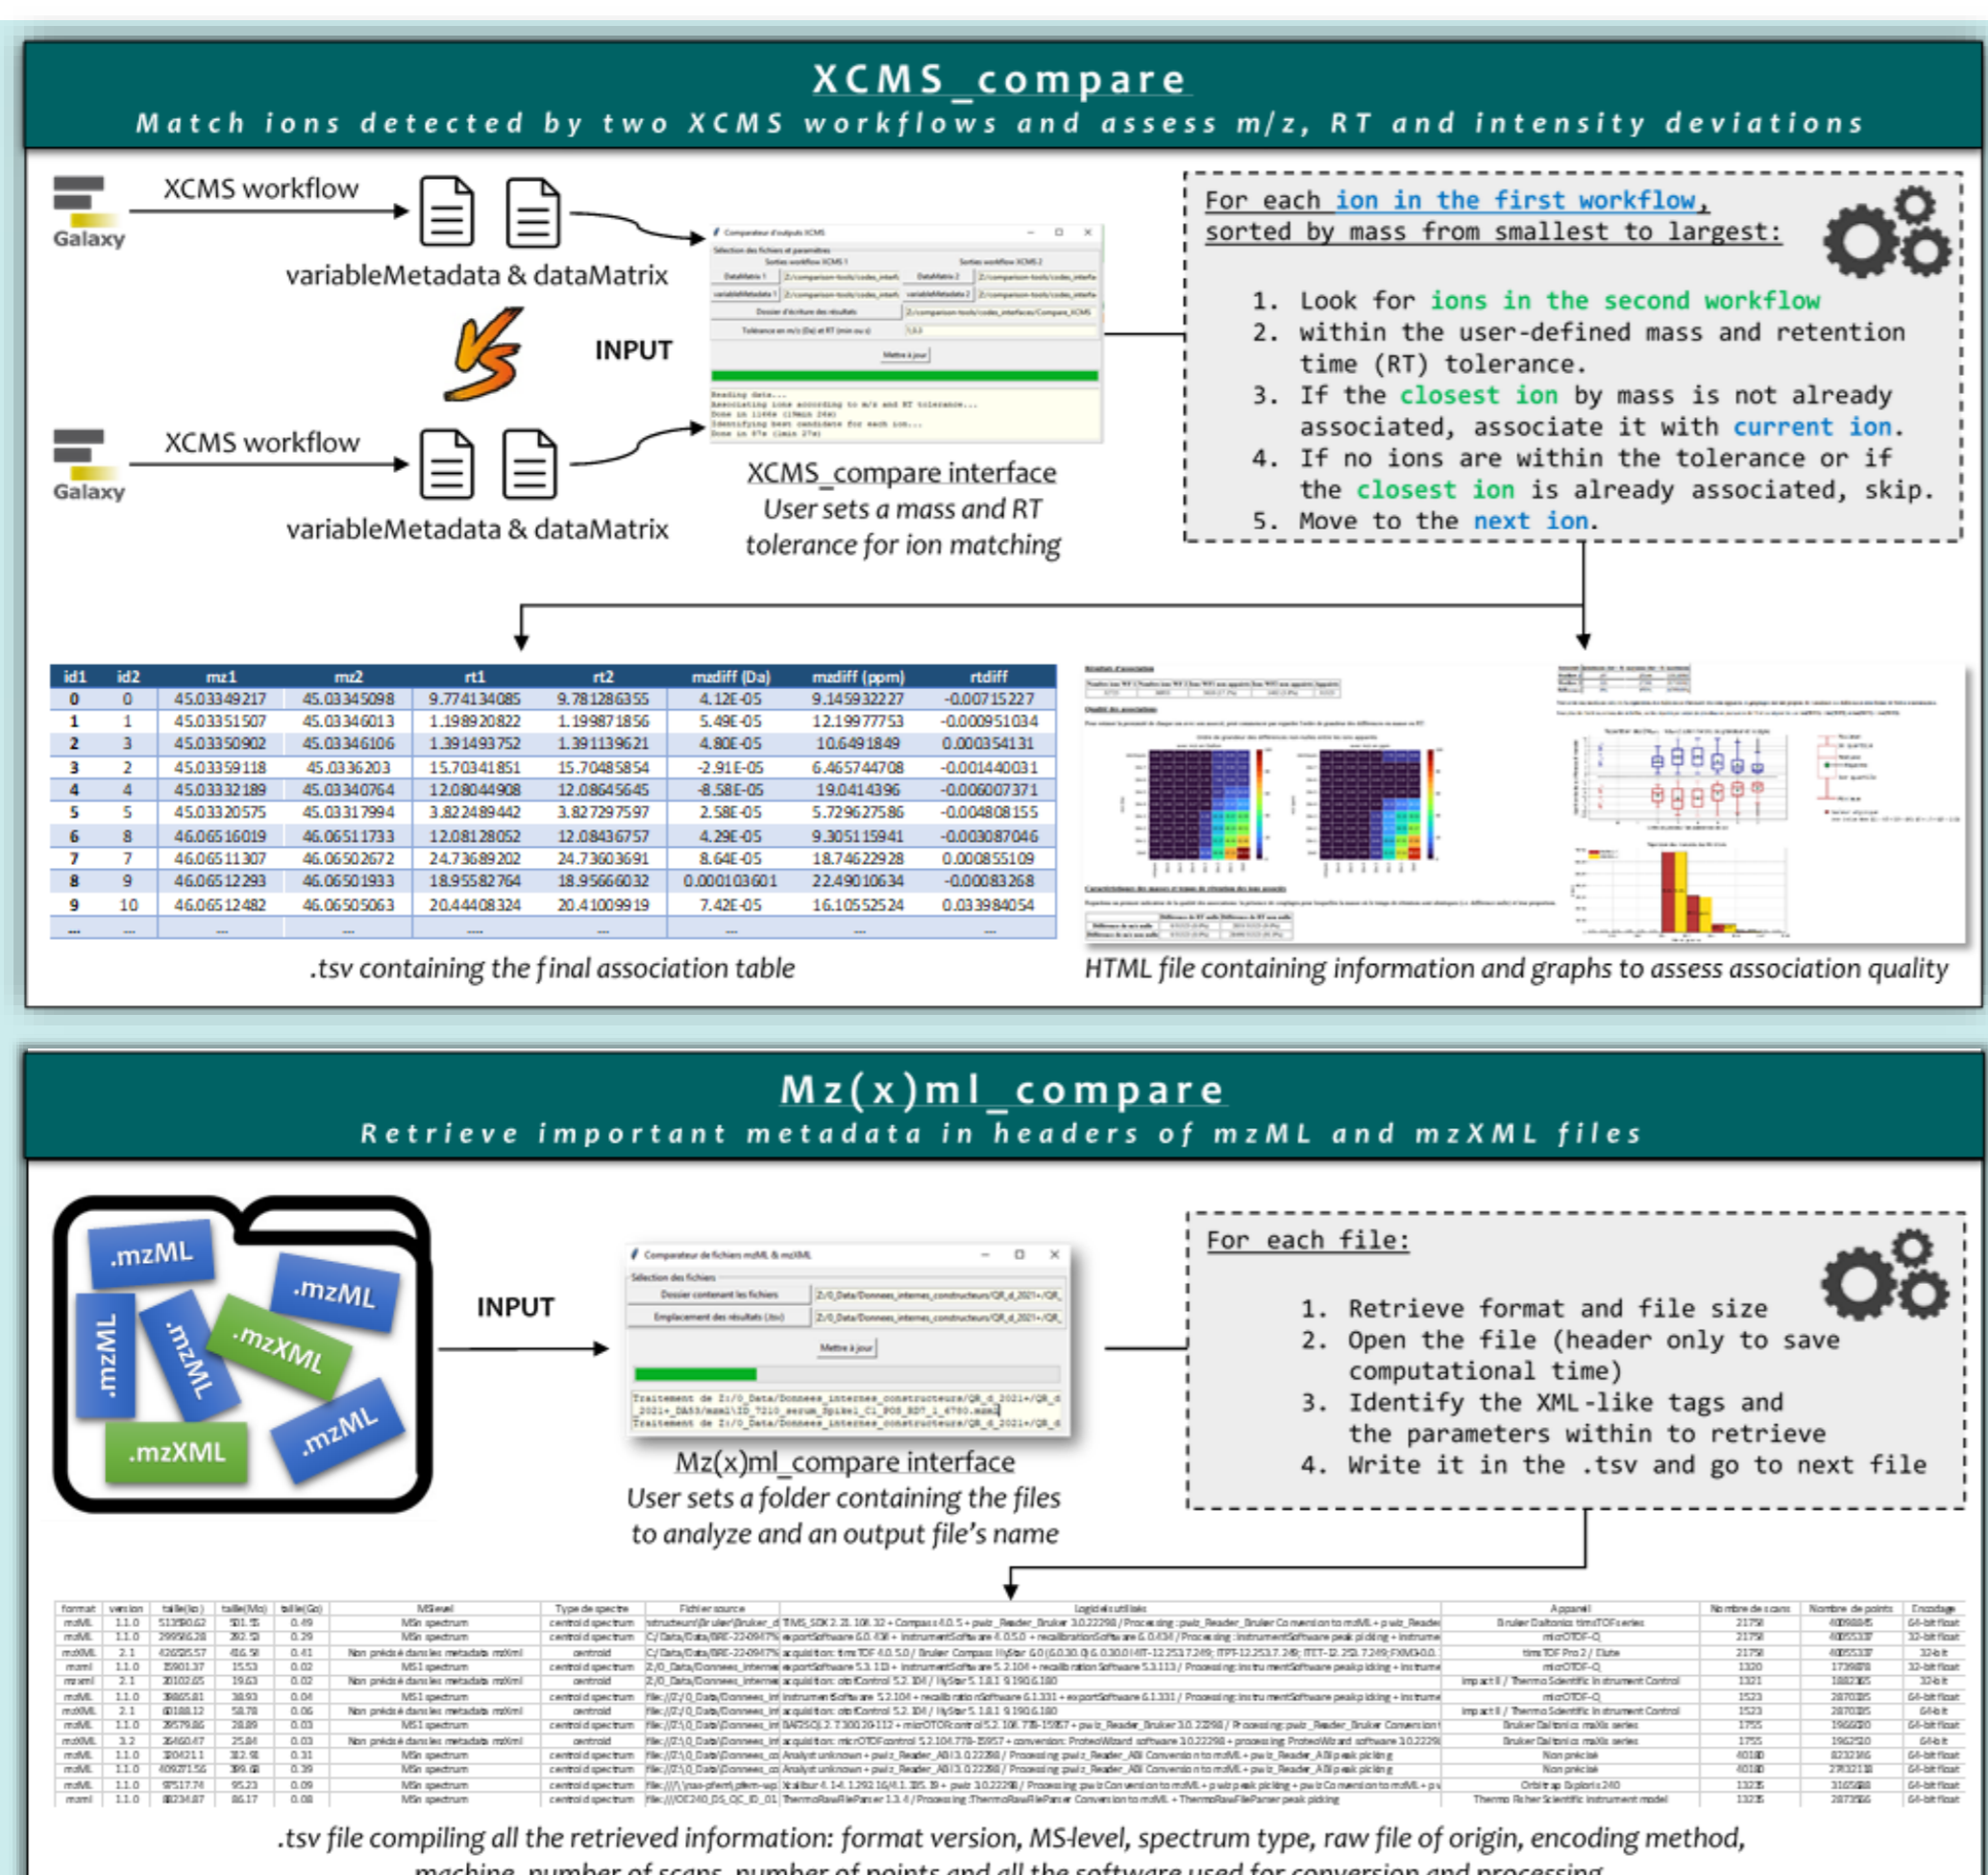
XCMS_compare
Match ions detected by two XCMS workflows and assess m/z, RT and intensity deviations

Galaxy
XCMS workflow
variableMetadata & dataMatrix
VS
INPUT
Galaxy
XCMS workflow
variableMetadata & dataMatrix

XCMS_compare interface
User sets a mass and RT tolerance for ion matching

For each ion in the first workflow, sorted by mass from smallest to largest:

1. Look for ions in the second workflow
2. within the user-defined mass and retention time (RT) tolerance.
3. If the closest ion by mass is not already associated, associate it with current ion.
4. If no ions are within the tolerance or if the closest ion is already associated, skip.
5. Move to the next ion.

| id1 | id2 | mz1 | mz2 | rt1 | rt2 | mzdiff (Da) | mzdiff (ppm) | rtdiff |
|---|---|---|---|---|---|---|---|---|
| 0 | 0 | 45.03349217 | 45.03345098 | 9.774134085 | 9.781286355 | 4.12E-05 | 9.145932227 | -0.00715227 |
| 1 | 1 | 45.03351507 | 45.03346013 | 1.198920822 | 1.199871856 | 5.49E-05 | 12.19977753 | -0.000951034 |
| 2 | 3 | 45.03350902 | 45.03346106 | 1.391493752 | 1.391139621 | 4.80E-05 | 10.6491849 | 0.000354131 |
| 3 | 2 | 45.03359118 | 45.0336203 | 15.70341851 | 15.70485854 | -2.91E-05 | 6.465744708 | -0.001440031 |
| 4 | 4 | 45.03332189 | 45.03340764 | 12.08044908 | 12.08645645 | -8.58E-05 | 19.0414396 | -0.006007371 |
| 5 | 5 | 45.03320575 | 45.03317994 | 3.822489442 | 3.827297597 | 2.58E-05 | 5.729627586 | -0.004808155 |
| 6 | 8 | 46.06516019 | 46.06511733 | 12.08128052 | 12.08436757 | 4.29E-05 | 9.305115941 | -0.003087046 |
| 7 | 7 | 46.06511307 | 46.06502672 | 24.73689202 | 24.73603691 | 8.64E-05 | 18.74622928 | 0.000855109 |
| 8 | 9 | 46.06512293 | 46.06501933 | 18.95582764 | 18.95666032 | 0.000103601 | 22.49010634 | -0.00083268 |
| 9 | 10 | 46.06512482 | 46.06505063 | 20.44408324 | 20.41009919 | 7.42E-05 | 16.10552524 | 0.033984054 |
| ... | ... | ... | ... | ... | ... | ... | ... | ... |

.tsv containing the final association table

HTML file containing information and graphs to assess association quality

Mz(x)ml_compare
Retrieve important metadata in headers of mzML and mzXML files

.mzML .mzML .mzML .mzML .mzXML .mzML .mzXML
INPUT

Mz(x)ml_compare interface
User sets a folder containing the files to analyze and an output file's name

For each file:

1. Retrieve format and file size
2. Open the file (header only to save computational time)
3. Identify the XML-like tags and the parameters within to retrieve
4. Write it in the .tsv and go to next file

.tsv file compiling all the retrieved information: format version, MS-level, spectrum type, raw file of origin, encoding method, machine, number of scans, number of points and all the software used for conversion and processing